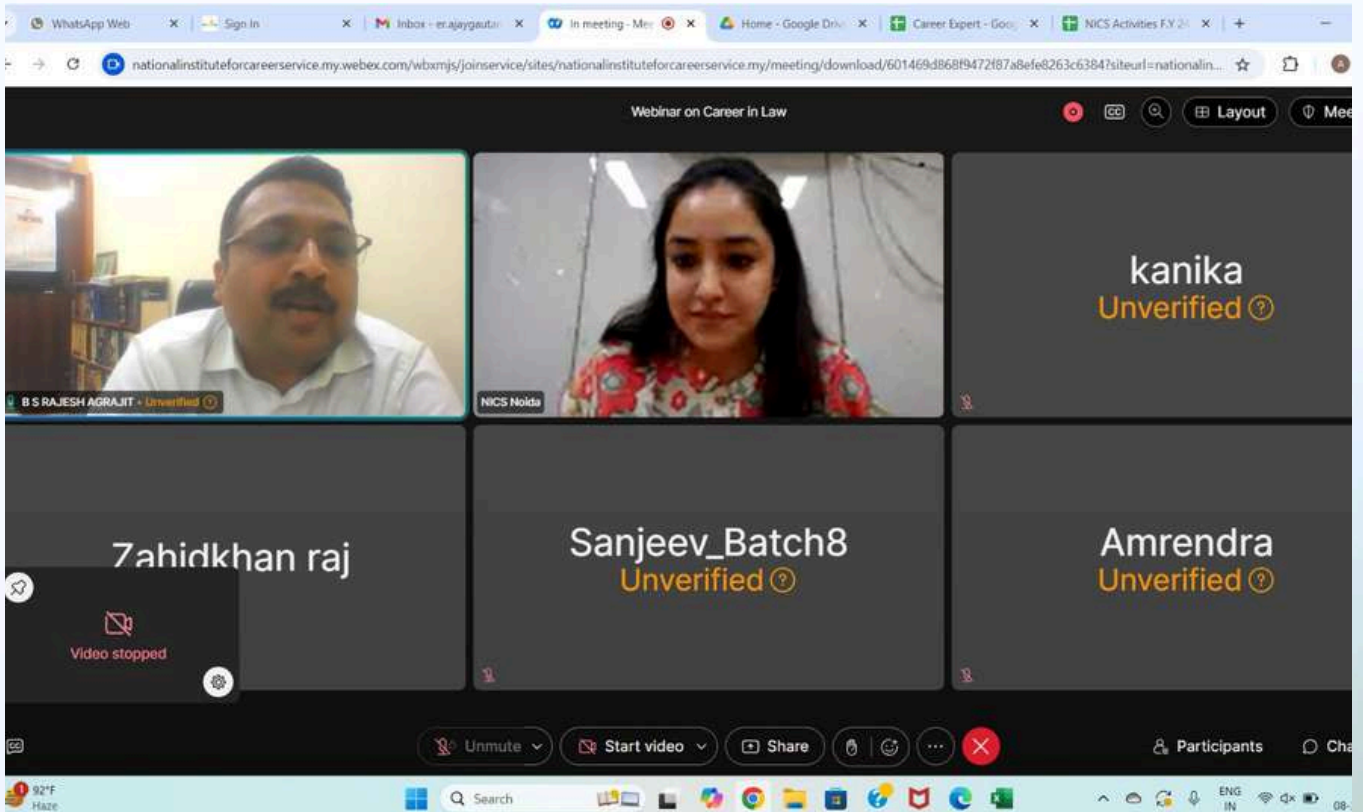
WhatsApp Web × Sign In × Inbox - er.ajaygautar × In meeting - Mee × Home - Google Driv × Career Expert - Goo × NICS Activities F.Y 24 × +

nationalinstituteforcareerservice.my.webex.com/wbxmjs/joinservice/sites/nationalinstituteforcareerservice.my/meeting/download/601469d868f9472f87a8efe8263c6384?siteurl=nationalin...

Webinar on Career in Law

Layout

Mee

B S RAJESH AGRAJIT - Unverified

NICS Noida

kanika
Unverified

Zahidkhan raj

Video stopped

Sanjeev_Batch8
Unverified

Amrendra
Unverified

Unmute

Start video

Share

Participants

Cha

92°F
Haze

Search

ENG
IN

08-